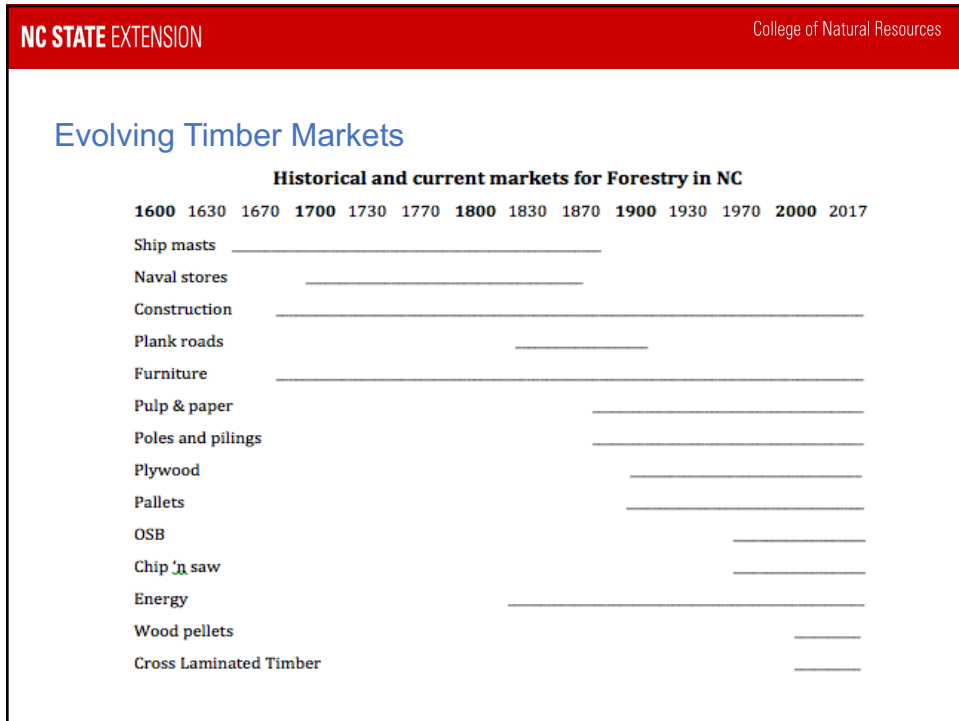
NC STATE EXTENSION

College of Natural Resources

Evolving Timber Markets

Historical and current markets for Forestry in NC

| 1600 | 1630 | 1670 | 1700 | 1730 | 1770 | 1800 | 1830 | 1870 | 1900 | 1930 | 1970 | 2000 | 2017 |
|---|---|---|---|---|---|---|---|---|---|---|---|---|---|

Ship masts

Naval stores

Construction

Plank roads

Furniture

Pulp & paper

Poles and pilings

Plywood

Pallets

OSB

Chip 'n saw

Energy

Wood pellets

Cross Laminated Timber